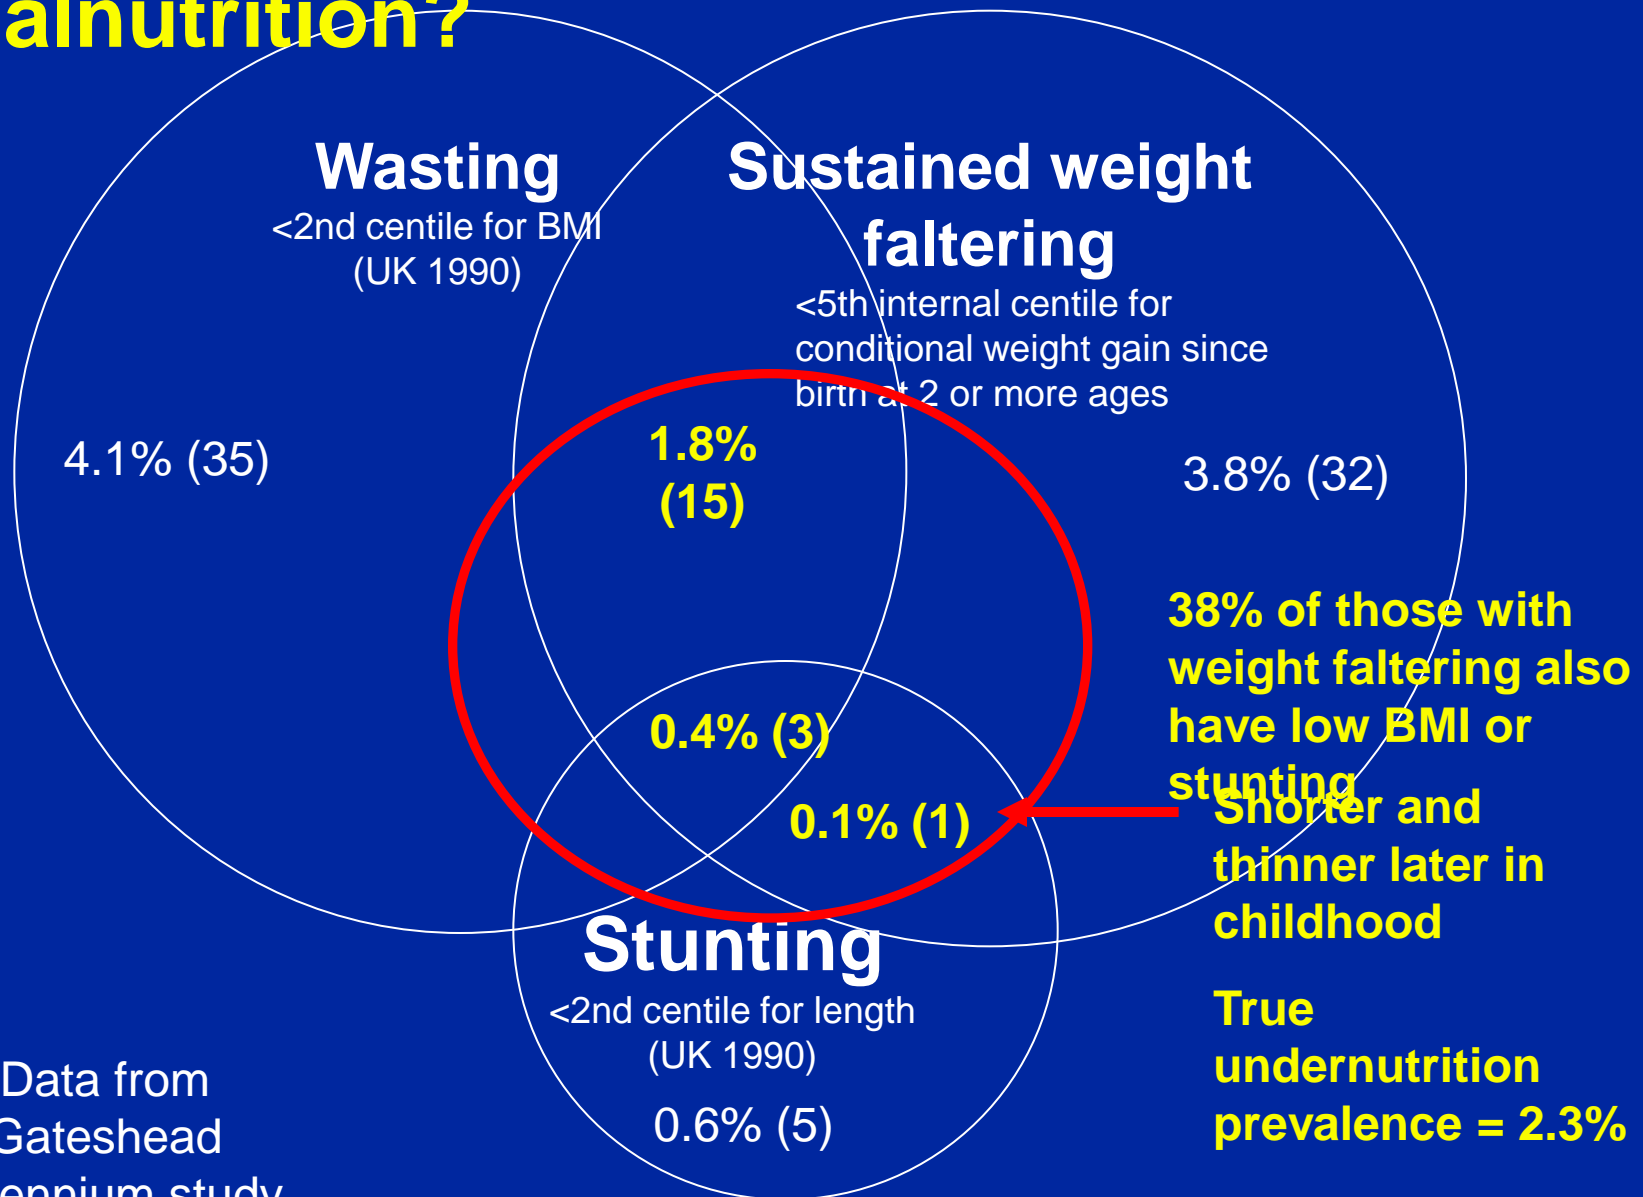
alnutrition?

Wasting
<2nd centile for BMI (UK 1990)

Sustained weight faltering
<5th internal centile for conditional weight gain since birth at 2 or more ages

4.1% (35)

1.8% (15)

3.8% (32)

38% of those with weight faltering also have low BMI or stunting

0.4% (3)

0.1% (1)

Shorter and thinner later in childhood

Stunting
<2nd centile for length (UK 1990)

0.6% (5)

True undernutrition prevalence = 2.3%

Data from Gateshead ennium study